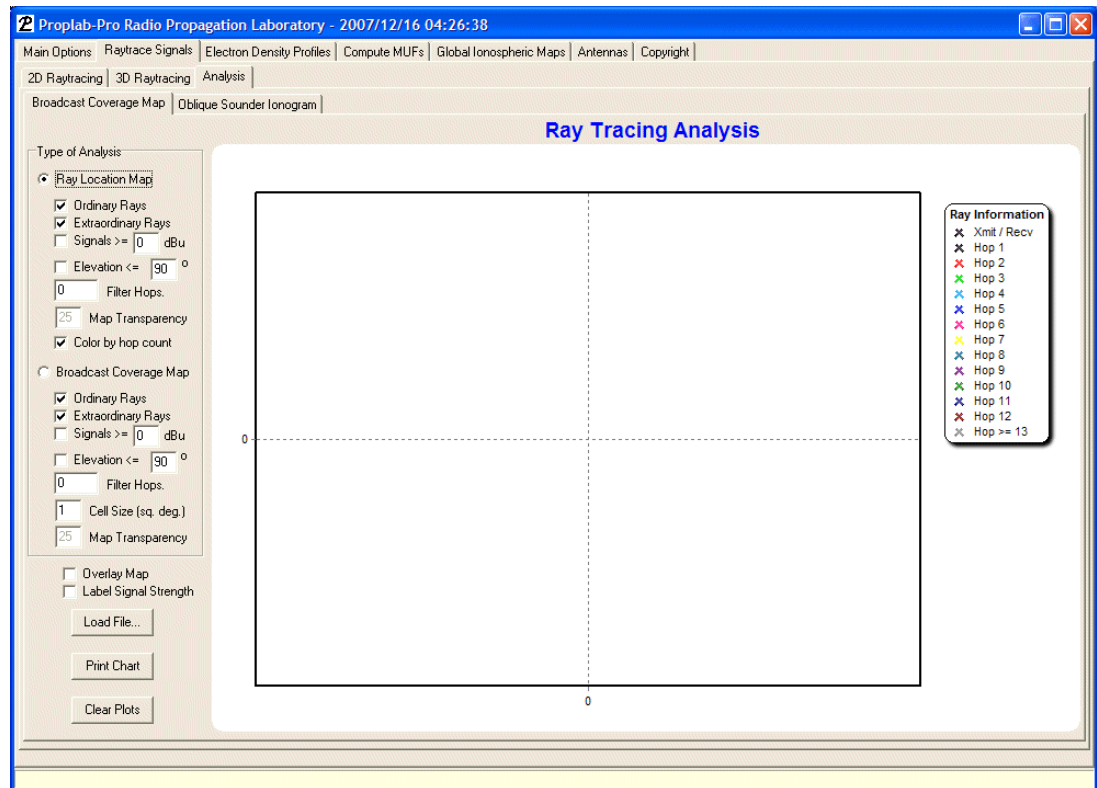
Proplab-Pro Radio Propagation Laboratory - 2007/12/16 04:26:38

Main Options | Raytrace Signals | Electron Density Profiles | Compute MUFs | Global Ionospheric Maps | Antennas | Copyright

2D Raytracing | 3D Raytracing | Analysis

Broadcast Coverage Map | Oblique Sounder Ionogram

Ray Tracing Analysis

Type of Analysis

Ray Location Map
Ordinary Rays
Extraordinary Rays
Signals >= 0 dBu
Elevation <= 90 °
0 Filter Hops.
25 Map Transparency
Color by hop count

Broadcast Coverage Map
Ordinary Rays
Extraordinary Rays
Signals >= 0 dBu
Elevation <= 90 °
0 Filter Hops.
1 Cell Size (sq. deg.)
25 Map Transparency

Overlay Map
Label Signal Strength

Load File...

Print Chart

Clear Plots

0

0

Ray Information
Xmit / Recv
Hop 1
Hop 2
Hop 3
Hop 4
Hop 5
Hop 6
Hop 7
Hop 8
Hop 9
Hop 10
Hop 11
Hop 12
Hop >= 13